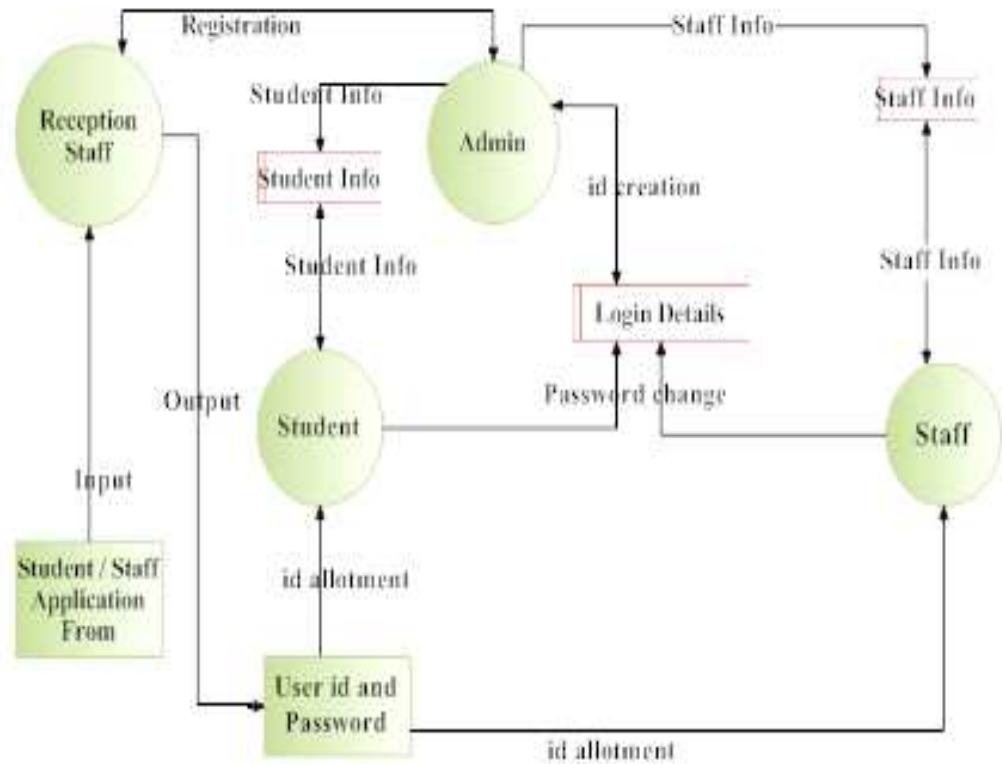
Registration

Staff Info

Reception Staff

Student Info

Admin

Staff Info

Student Info

id creation

Student Info

Staff Info

Login Details

Output

Password change

Student

Staff

Input

Student / Staff Application From

id allotment

User id and Password

id allotment